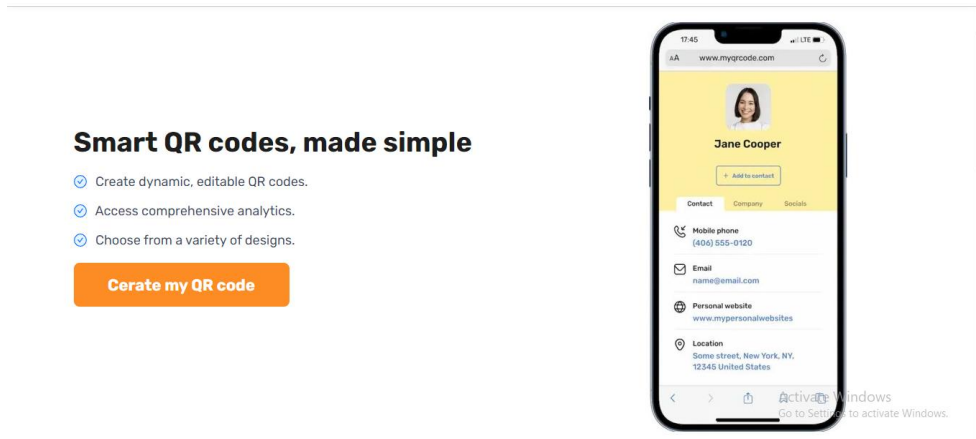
Smart QR codes, made simple

Create dynamic, editable QR codes.

Access comprehensive analytics.

Choose from a variety of designs.

Cerate my QR code

17:45

LTE

AA www.myqrcode.com

Jane Cooper

+ Add to contact

Contact Company Socials

Mobile phone
(406) 555-0120

Email
name@email.com

Personal website
www.mypersonalwebsites

Location
Some street, New York, NY, 12345 United States

Activate Windows
Go to Settings to activate Windows.